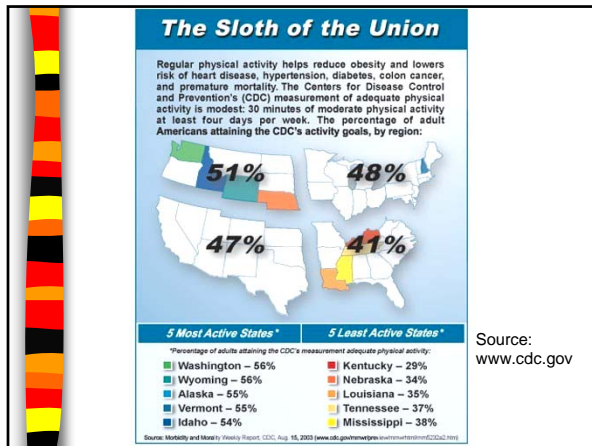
The Sloth of the Union

Regular physical activity helps reduce obesity and lowers risk of heart disease, hypertension, diabetes, colon cancer, and premature mortality. The Centers for Disease Control and Prevention's (CDC) measurement of adequate physical activity is modest: 30 minutes of moderate physical activity at least four days per week. The percentage of adult Americans attaining the CDC's activity goals, by region:

51%

48%

47%

41%

5 Most Active States*

5 Least Active States*

*Percentage of adults attaining the CDC's measurement adequate physical activity:

Washington – 56%
Wyoming – 56%
Alaska – 55%
Vermont – 55%
Idaho – 54%

Kentucky – 29%
Nebraska – 34%
Louisiana – 35%
Tennessee – 37%
Mississippi – 38%

Source: Morbidity and Mortality Weekly Report, CDC, Aug. 15, 2003 (www.cdc.gov/mmwr/preview/mmwrhtml/mm5232a2.htm)

Source: www.cdc.gov